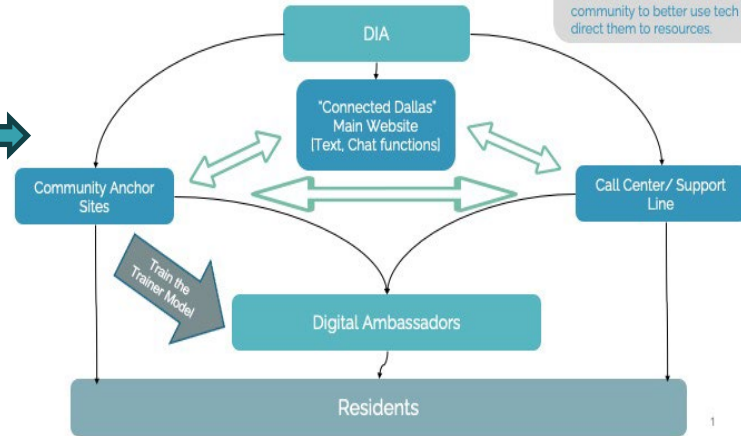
community to better use tech
direct them to resources.

DIA

"Connected Dallas"
Main Website
[Text, Chat functions]

Community Anchor Sites

Call Center/ Support Line

Train the Trainer Model

Digital Ambassadors

Residents

1